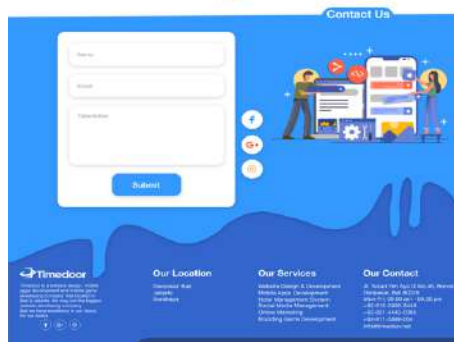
Contact Us

Name

Email

Description

Submit

Timedoor

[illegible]

Our Location

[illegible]

Our Services

Website Design & Development
Mobile Apps Development
Hotel Management System
Social Media Management
Online Marketing
Building Game Development

Our Contact

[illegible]